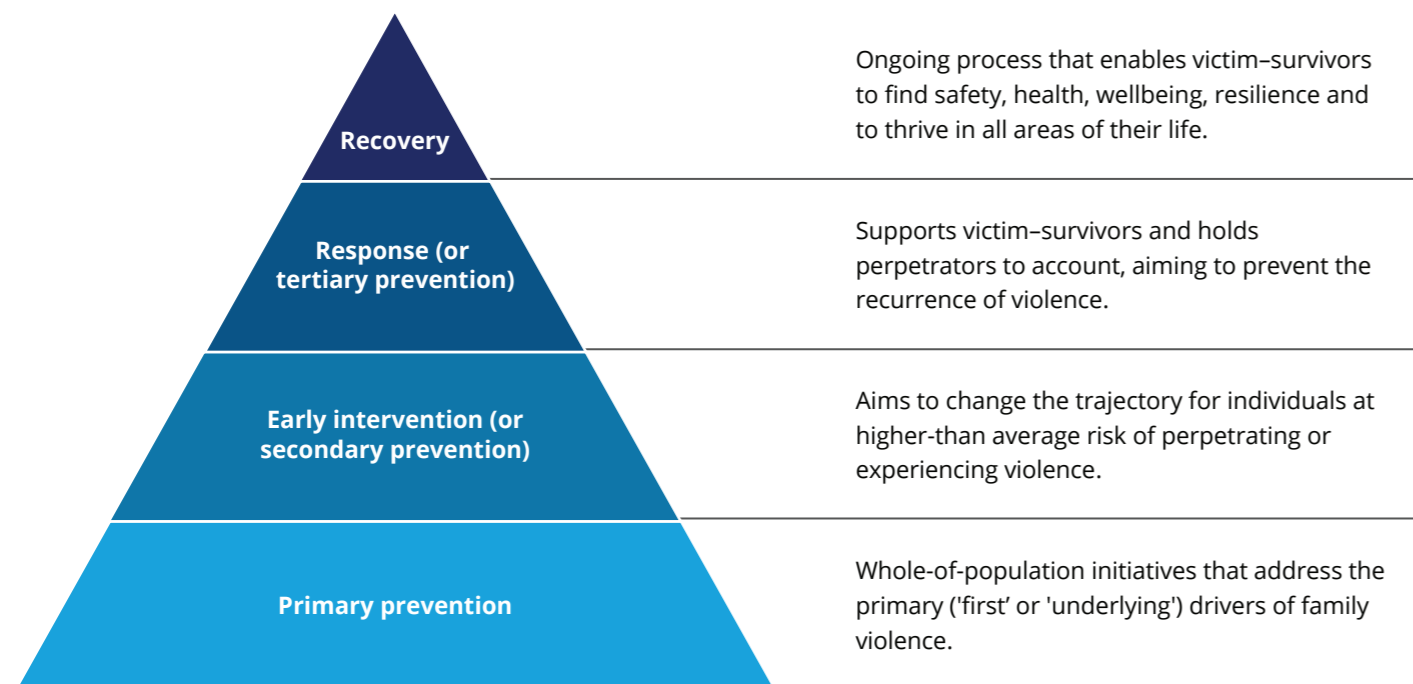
Recovery

Ongoing process that enables victim–survivors to find safety, health, wellbeing, resilience and to thrive in all areas of their life.

Response (or tertiary prevention)

Supports victim–survivors and holds perpetrators to account, aiming to prevent the recurrence of violence.

Early intervention (or secondary prevention)

Aims to change the trajectory for individuals at higher-than average risk of perpetrating or experiencing violence.

Primary prevention

Whole-of-population initiatives that address the primary ('first' or 'underlying') drivers of family violence.